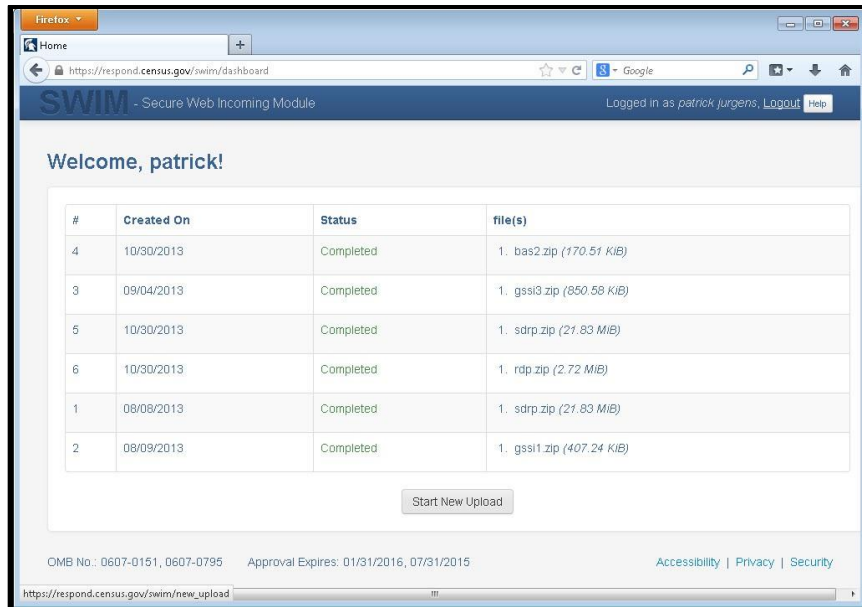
Firefox

Home

https://respond.census.gov/swim/dashboard

Google

SWIM - Secure Web Incoming Module

Logged in as patrick jurgens, Logout Help

Welcome, patrick!

| # | Created On | Status | file(s) |
|---|---|---|---|
| 4 | 10/30/2013 | Completed | 1. bas2.zip (170.51 KiB) |
| 3 | 09/04/2013 | Completed | 1. gssi3.zip (850.58 KiB) |
| 5 | 10/30/2013 | Completed | 1. sdrp.zip (21.83 MiB) |
| 6 | 10/30/2013 | Completed | 1. rdp.zip (2.72 MiB) |
| 1 | 08/08/2013 | Completed | 1. sdrp.zip (21.83 MiB) |
| 2 | 08/09/2013 | Completed | 1. gssi1.zip (407.24 KiB) |

Start New Upload

OMB No.: 0607-0151, 0607-0795 Approval Expires: 01/31/2016, 07/31/2015

Accessibility | Privacy | Security

https://respond.census.gov/swim/new_upload